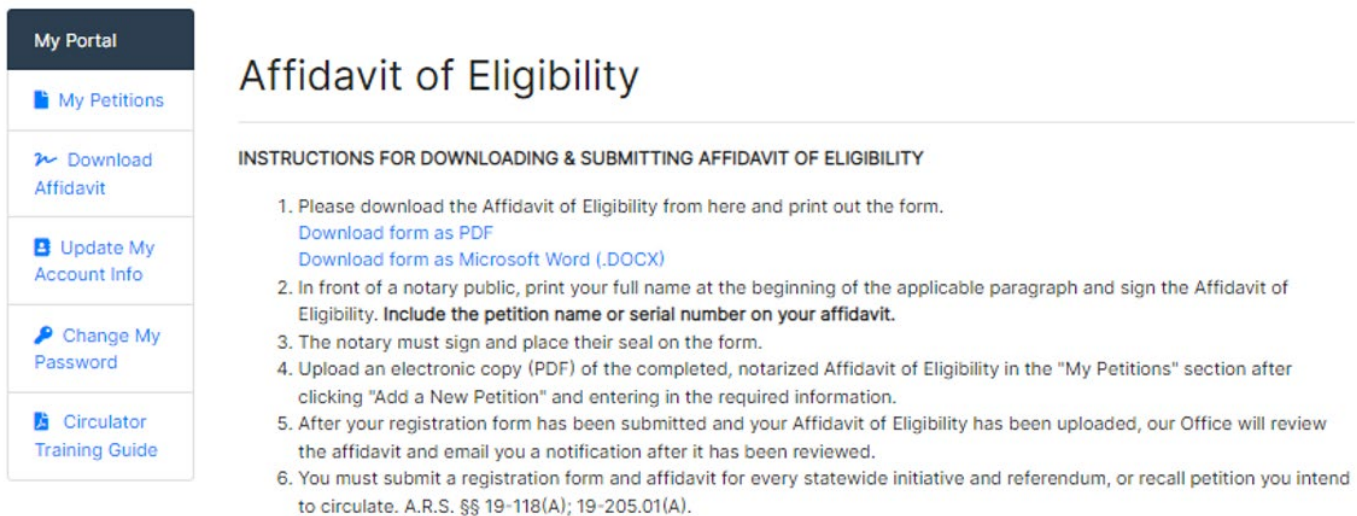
My Portal

My Petitions

Download Affidavit

Update My Account Info

Change My Password

Circulator Training Guide

Affidavit of Eligibility

INSTRUCTIONS FOR DOWNLOADING & SUBMITTING AFFIDAVIT OF ELIGIBILITY

1. Please download the Affidavit of Eligibility from here and print out the form.
Download form as PDF
Download form as Microsoft Word (.DOCX)
2. In front of a notary public, print your full name at the beginning of the applicable paragraph and sign the Affidavit of Eligibility. **Include the petition name or serial number on your affidavit.**
3. The notary must sign and place their seal on the form.
4. Upload an electronic copy (PDF) of the completed, notarized Affidavit of Eligibility in the "My Petitions" section after clicking "Add a New Petition" and entering in the required information.
5. After your registration form has been submitted and your Affidavit of Eligibility has been uploaded, our Office will review the affidavit and email you a notification after it has been reviewed.
6. You must submit a registration form and affidavit for every statewide initiative and referendum, or recall petition you intend to circulate. A.R.S. §§ 19-118(A); 19-205.01(A).